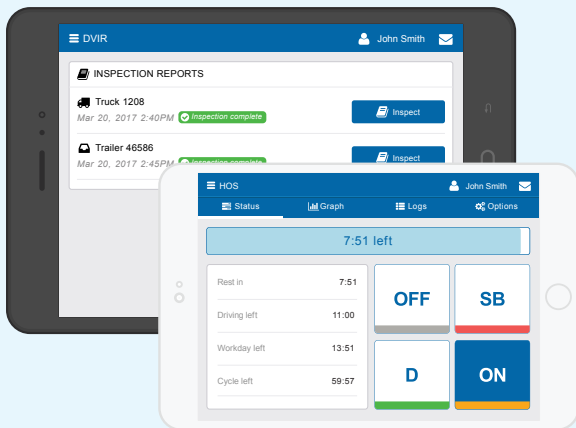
DVIR
John Smith
INSPECTION REPORTS
Truck 1208
Mar 20, 2017 2:40PM
Inspection complete
Inspect
Trailer 46586
Mar 20, 2017 2:45PM
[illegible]
Inspect

HOS
John Smith
Status
Graph
Logs
Options
7:51 left
Rest in 7:51
Driving left 11:00
Workday left 13:51
Cycle left 59:57
OFF
SB
D
ON